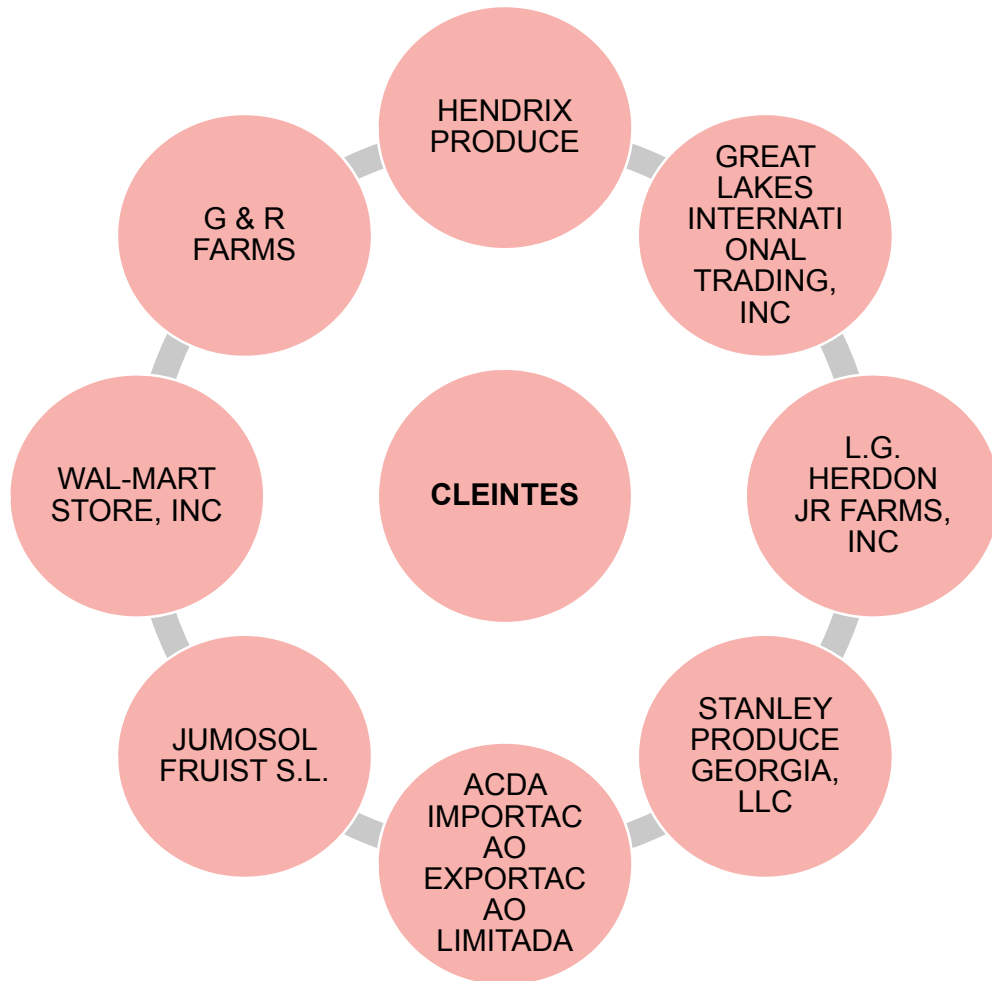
CLEINTES

HENDRIX PRODUCE

GREAT LAKES INTERNATIONAL TRADING, INC

L.G. HERDON JR FARMS, INC

STANLEY PRODUCE GEORGIA, LLC

ACDA IMPORTACAO EXPORTACAO LIMITADA

JUMOSOL FRUIST S.L.

WAL-MART STORE, INC

G & R FARMS